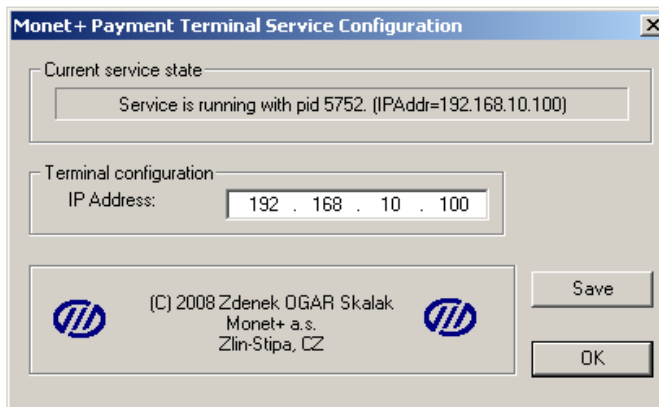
Monet+ Payment Terminal Service Configuration

Current service state

Service is running with pid 5752. (IPAddr=192.168.10.100)

Terminal configuration

IP Address: 192 . 168 . 10 . 100

(C) 2008 Zdenek OGAR Skalak
Monet+ a.s.
Zlin-Stipa, CZ

Save

OK